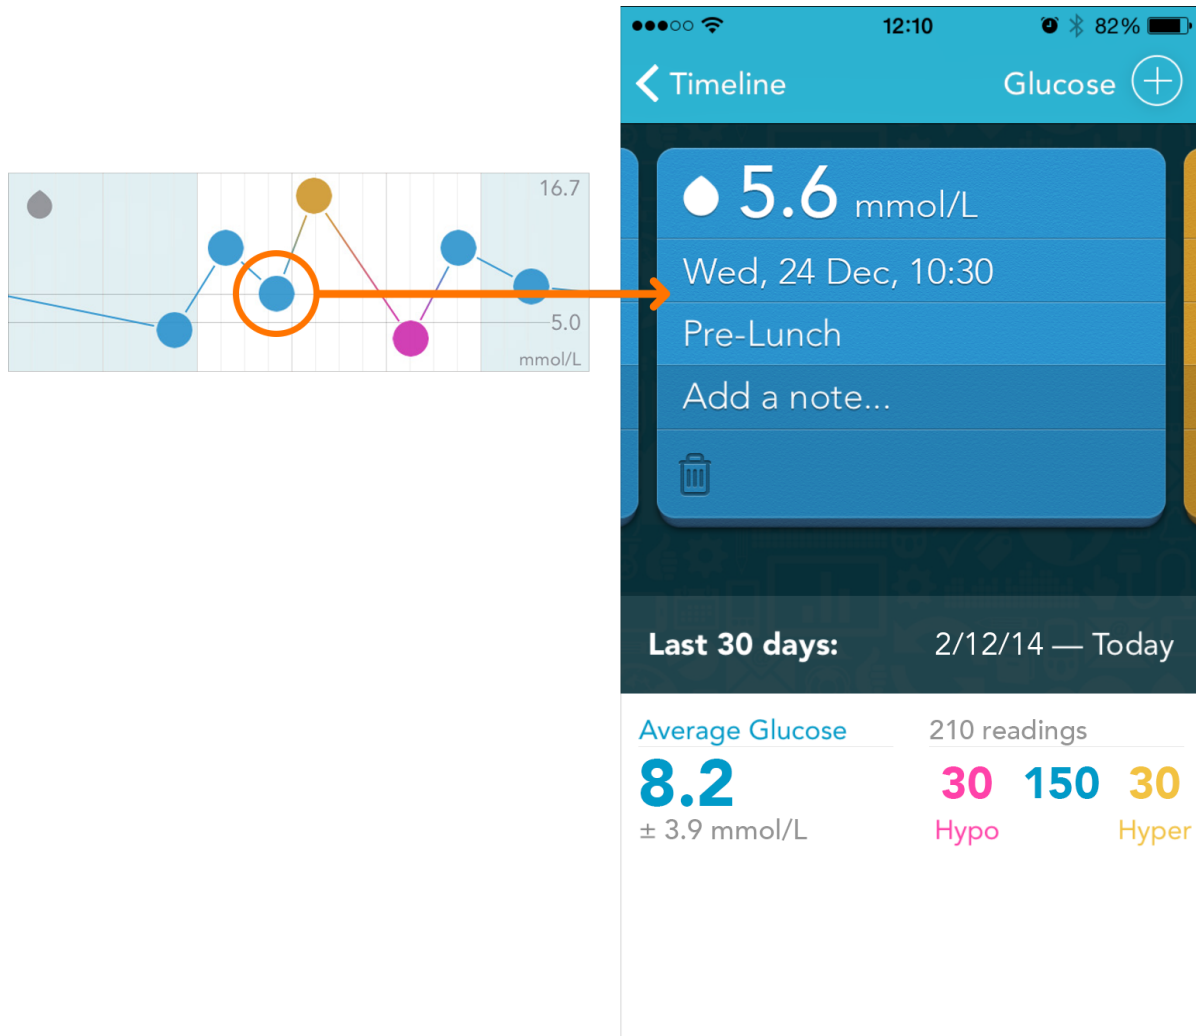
16.7

5.0

mmol/L

12:10

82%

Timeline

Glucose

5.6 mmol/L

Wed, 24 Dec, 10:30

Pre-Lunch

Add a note...

Last 30 days: 2/12/14 — Today

Average Glucose

8.2

± 3.9 mmol/L

210 readings

30 150 30

Hypo Hyper